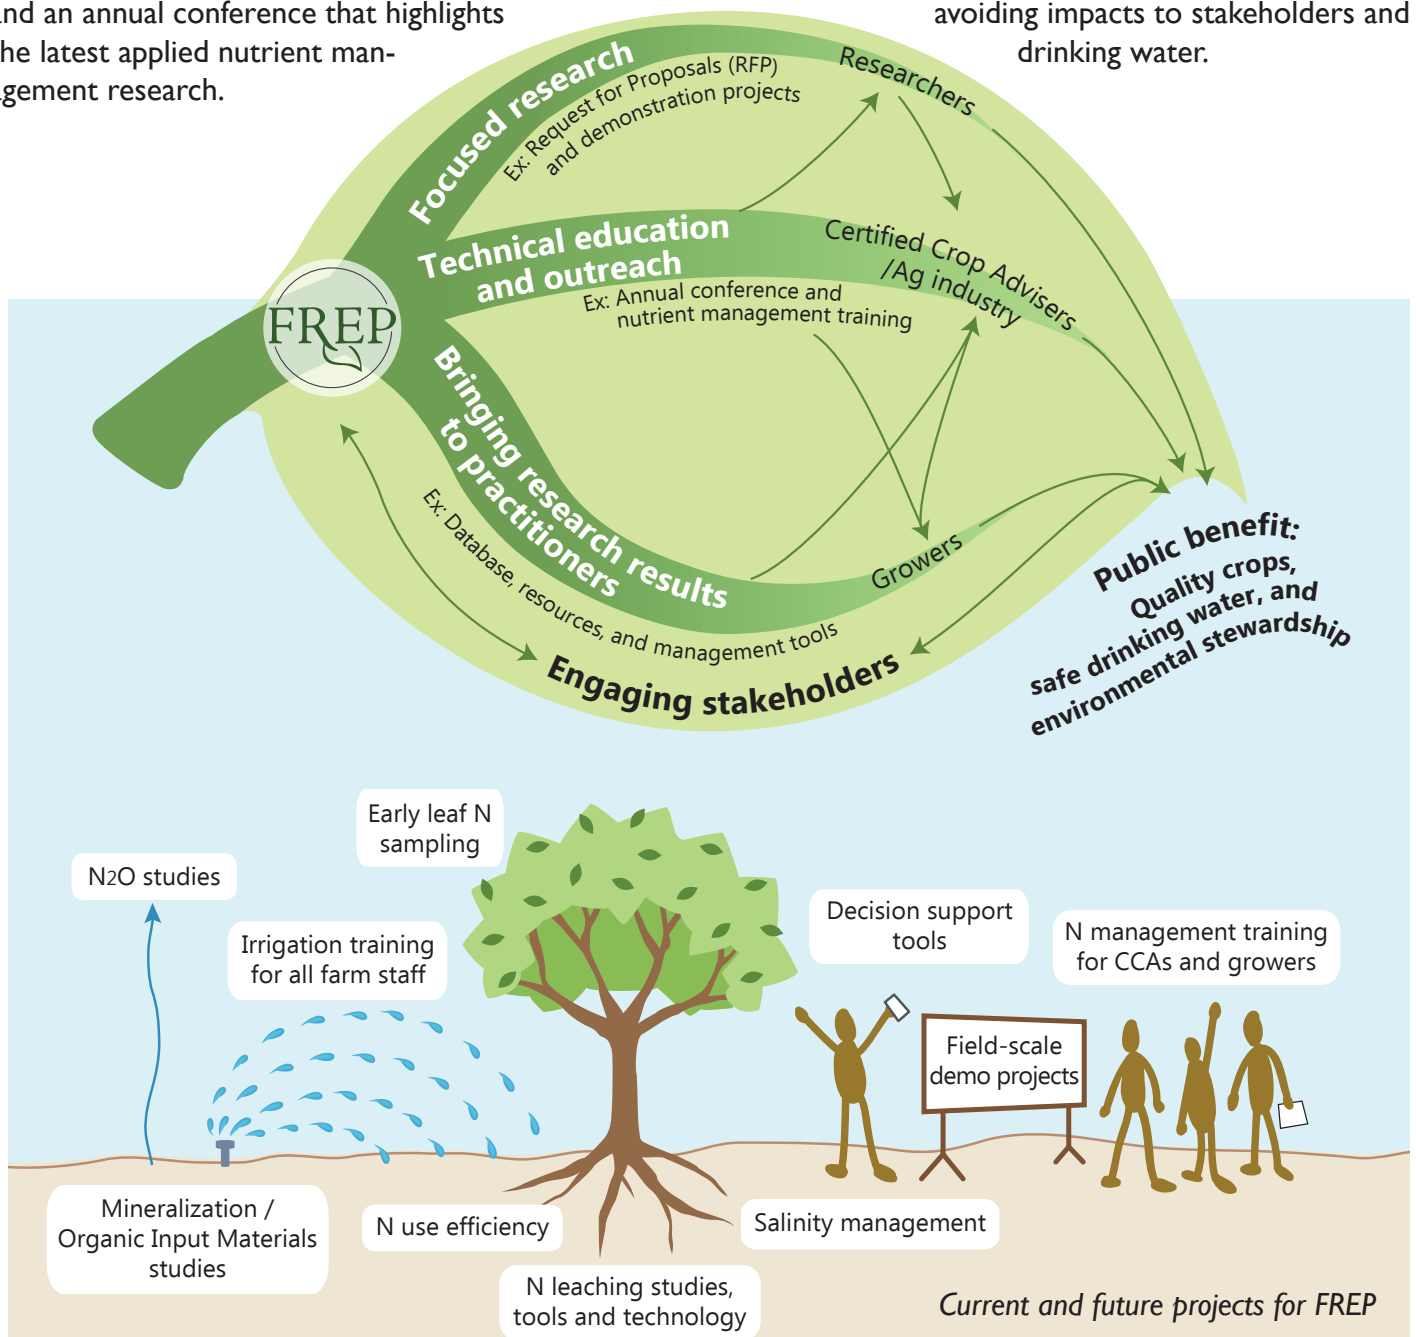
nd an annual conference that highlights he latest applied nutrient management research.

avoiding impacts to stakeholders and drinking water.

Focused research
Ex: Request for Proposals (RFP) and demonstration projects
Researchers
Technical education and outreach
Ex: Annual conference and nutrient management training
Certified Crop Advisers /Ag industry
FREP
Bringing research results to practitioners
Ex: Database, resources, and management tools
Growers
Engaging stakeholders
Public benefit:
Quality crops, safe drinking water, and environmental stewardship

Early leaf N sampling
$N_2O$ studies
Irrigation training for all farm staff
Decision support tools
N management training for CCAs and growers
Field-scale demo projects
Mineralization / Organic Input Materials studies
N use efficiency
N leaching studies, tools and technology
Salinity management
Current and future projects for FREP